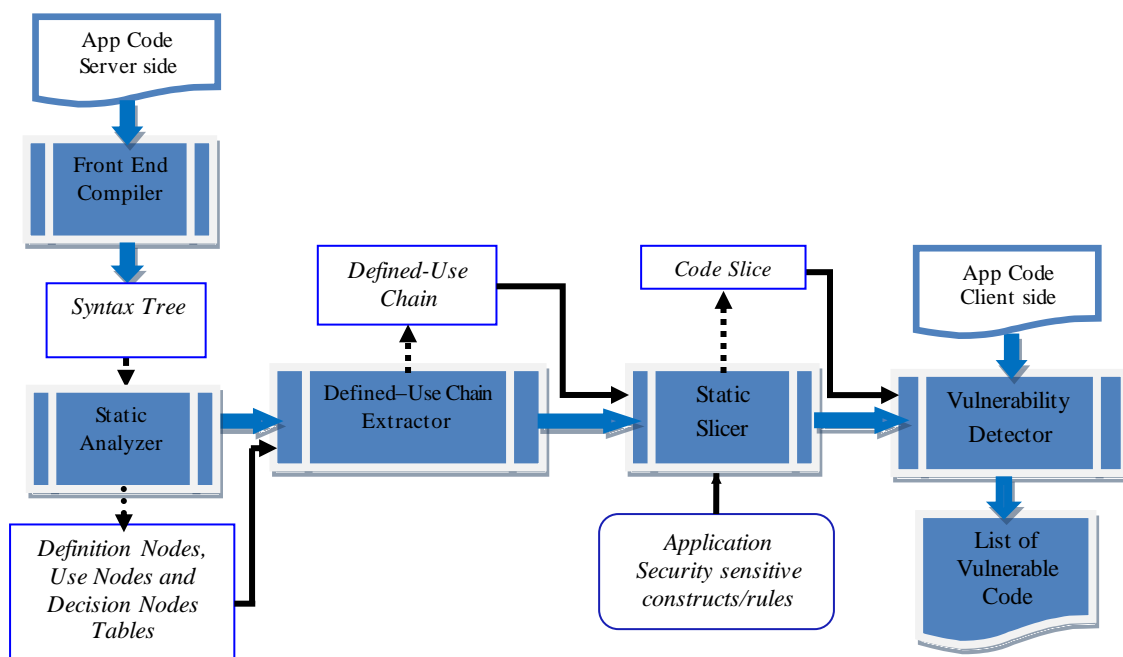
App Code
Server side

Front End
Compiler

Syntax Tree

Static
Analyzer

Definition Nodes,
Use Nodes and
Decision Nodes
Tables

Defined-Use
Chain

Defined–Use Chain
Extractor

Code Slice

Static
Slicer

Application
Security sensitive
constructs/rules

App Code
Client side

Vulnerability
Detector

List of
Vulnerable
Code